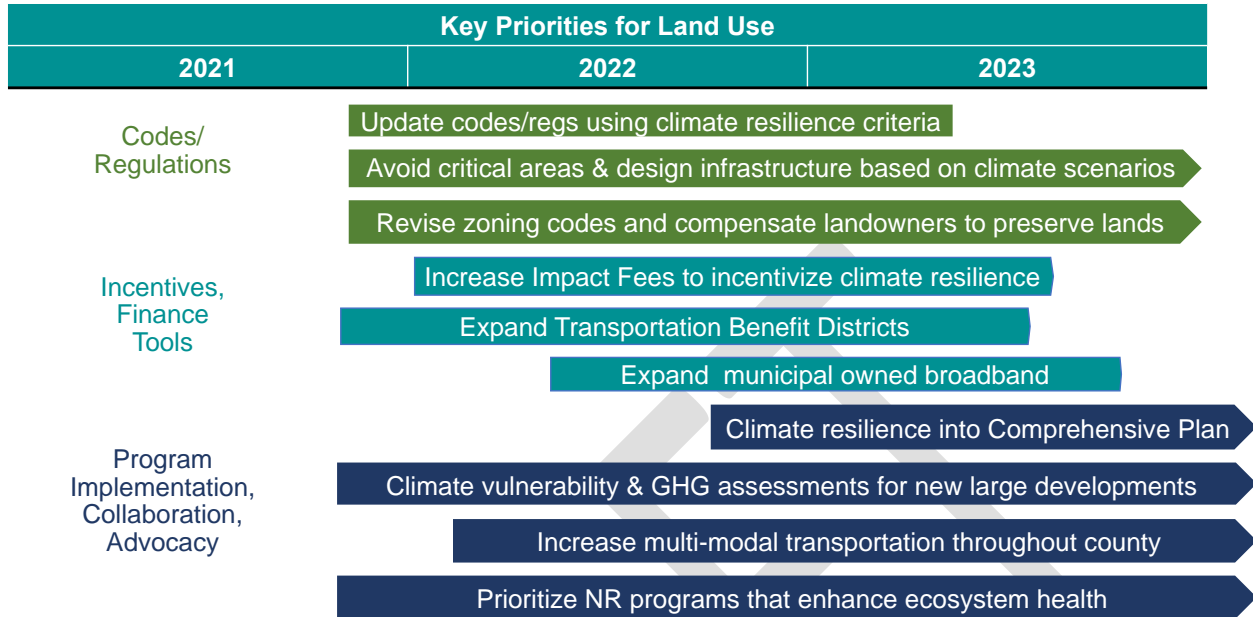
Key Priorities for Land Use

| 2021 | 2022 | 2023 |
|---|---|---|

Codes/ Regulations

Update codes/regs using climate resilience criteria

Avoid critical areas & design infrastructure based on climate scenarios

Revise zoning codes and compensate landowners to preserve lands

Incentives, Finance Tools

Increase Impact Fees to incentivize climate resilience

Expand Transportation Benefit Districts

Expand municipal owned broadband

Program Implementation, Collaboration, Advocacy

Climate resilience into Comprehensive Plan

Climate vulnerability & GHG assessments for new large developments

Increase multi-modal transportation throughout county

Prioritize NR programs that enhance ecosystem health